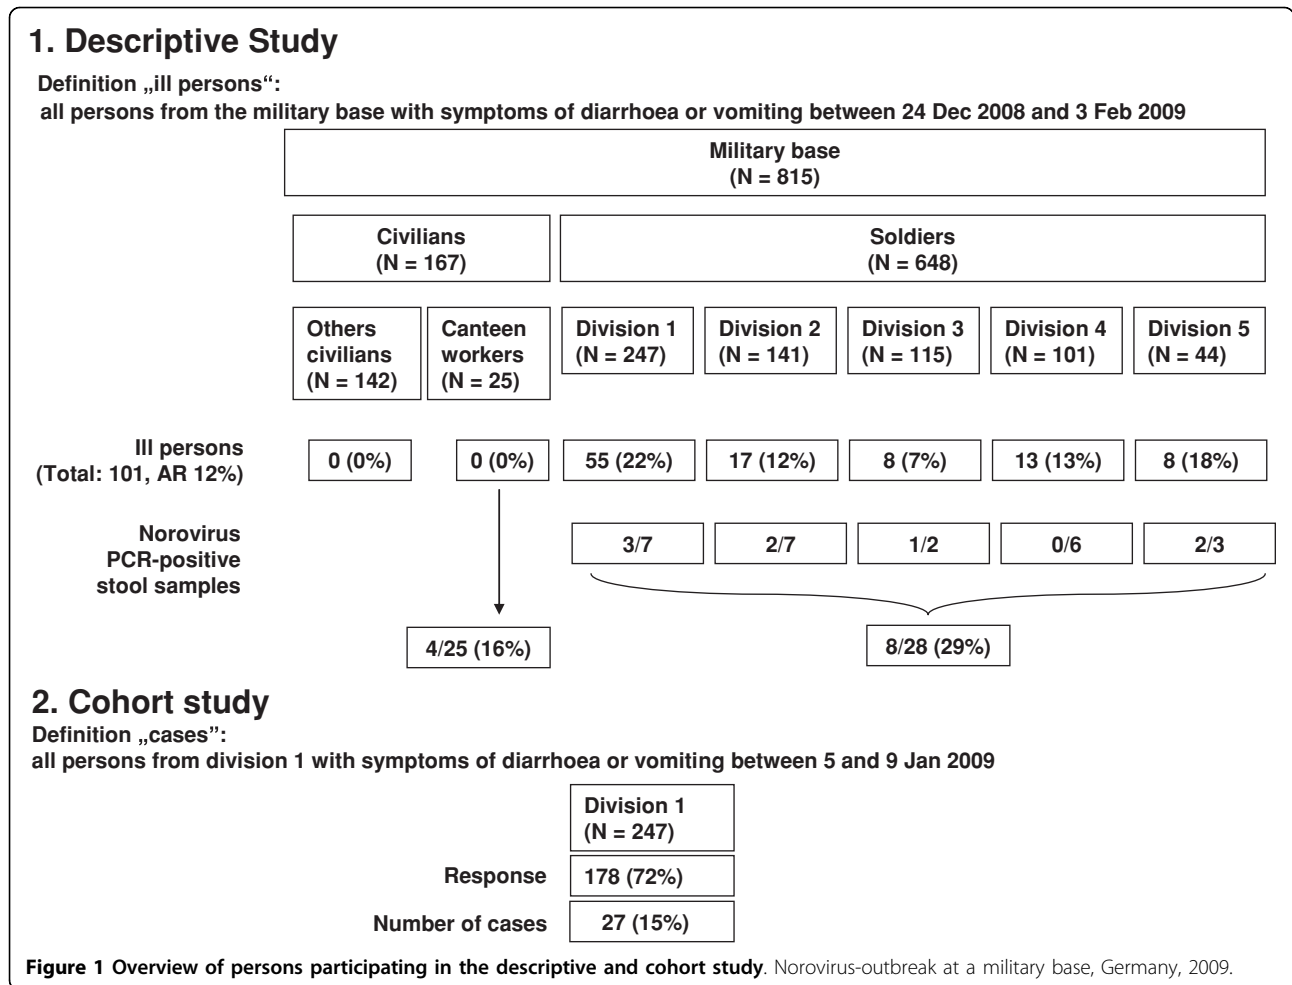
1. Descriptive Study

Definition „ill persons":
all persons from the military base with symptoms of diarrhoea or vomiting between 24 Dec 2008 and 3 Feb 2009

Military base
(N = 815)

Civilians
(N = 167)

Soldiers
(N = 648)

Others civilians
(N = 142)

Canteen workers
(N = 25)

Division 1
(N = 247)

Division 2
(N = 141)

Division 3
(N = 115)

Division 4
(N = 101)

Division 5
(N = 44)

Ill persons
(Total: 101, AR 12%)

0 (0%)

0 (0%)

55 (22%)

17 (12%)

8 (7%)

13 (13%)

8 (18%)

Norovirus PCR-positive stool samples

3/7

2/7

1/2

0/6

2/3

4/25 (16%)

8/28 (29%)

2. Cohort study

Definition „cases":
all persons from division 1 with symptoms of diarrhoea or vomiting between 5 and 9 Jan 2009

Division 1
(N = 247)

Response
178 (72%)

Number of cases
27 (15%)

Figure 1 Overview of persons participating in the descriptive and cohort study. Norovirus-outbreak at a military base, Germany, 2009.